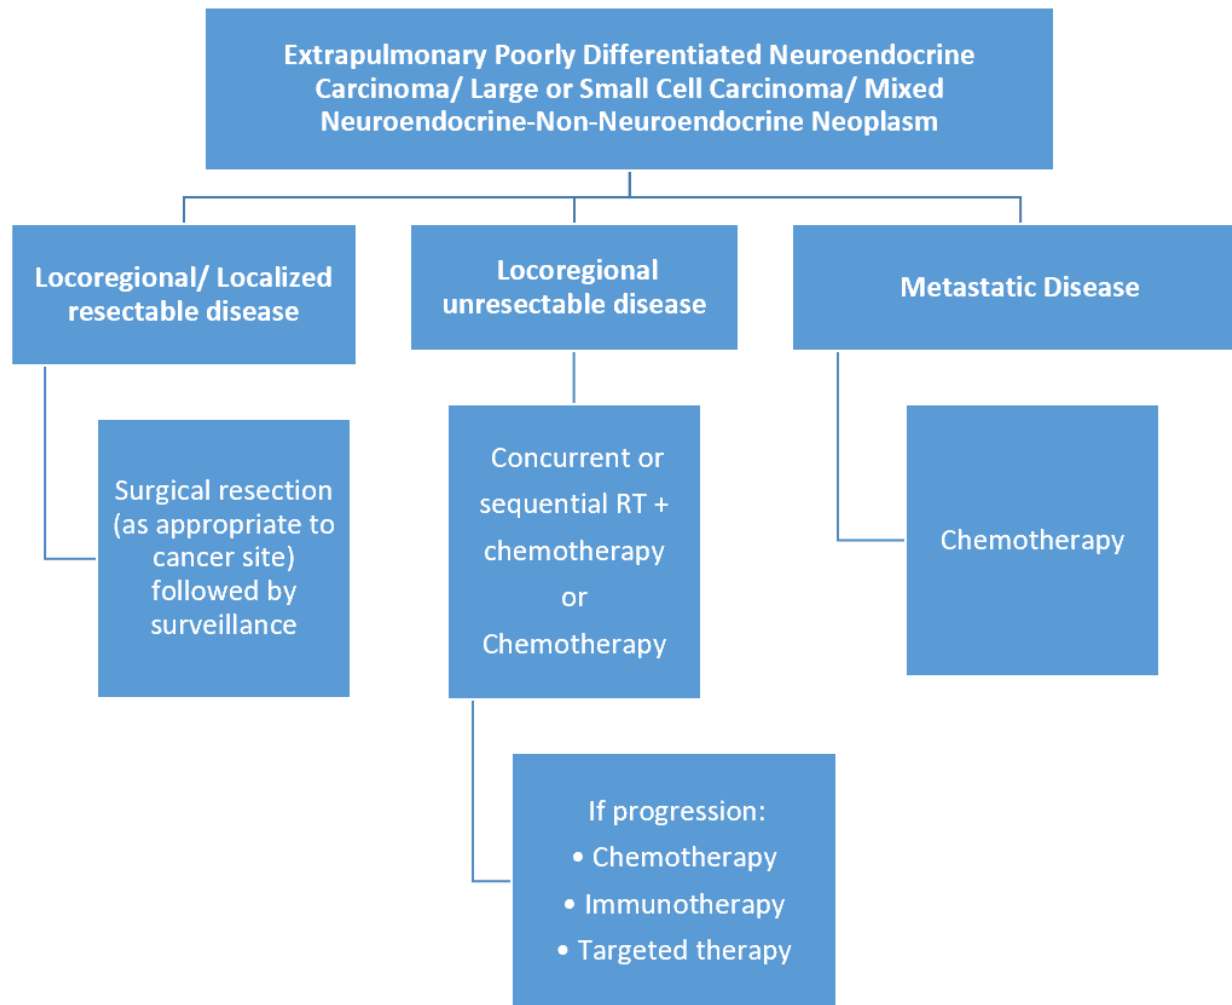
Extrapulmonary Poorly Differentiated Neuroendocrine Carcinoma/ Large or Small Cell Carcinoma/ Mixed Neuroendocrine-Non-Neuroendocrine Neoplasm

Locoregional/ Localized resectable disease

Locoregional unresectable disease

Metastatic Disease

Surgical resection (as appropriate to cancer site) followed by surveillance

Concurrent or sequential RT + chemotherapy or Chemotherapy

Chemotherapy

If progression:
• Chemotherapy
• Immunotherapy
• Targeted therapy